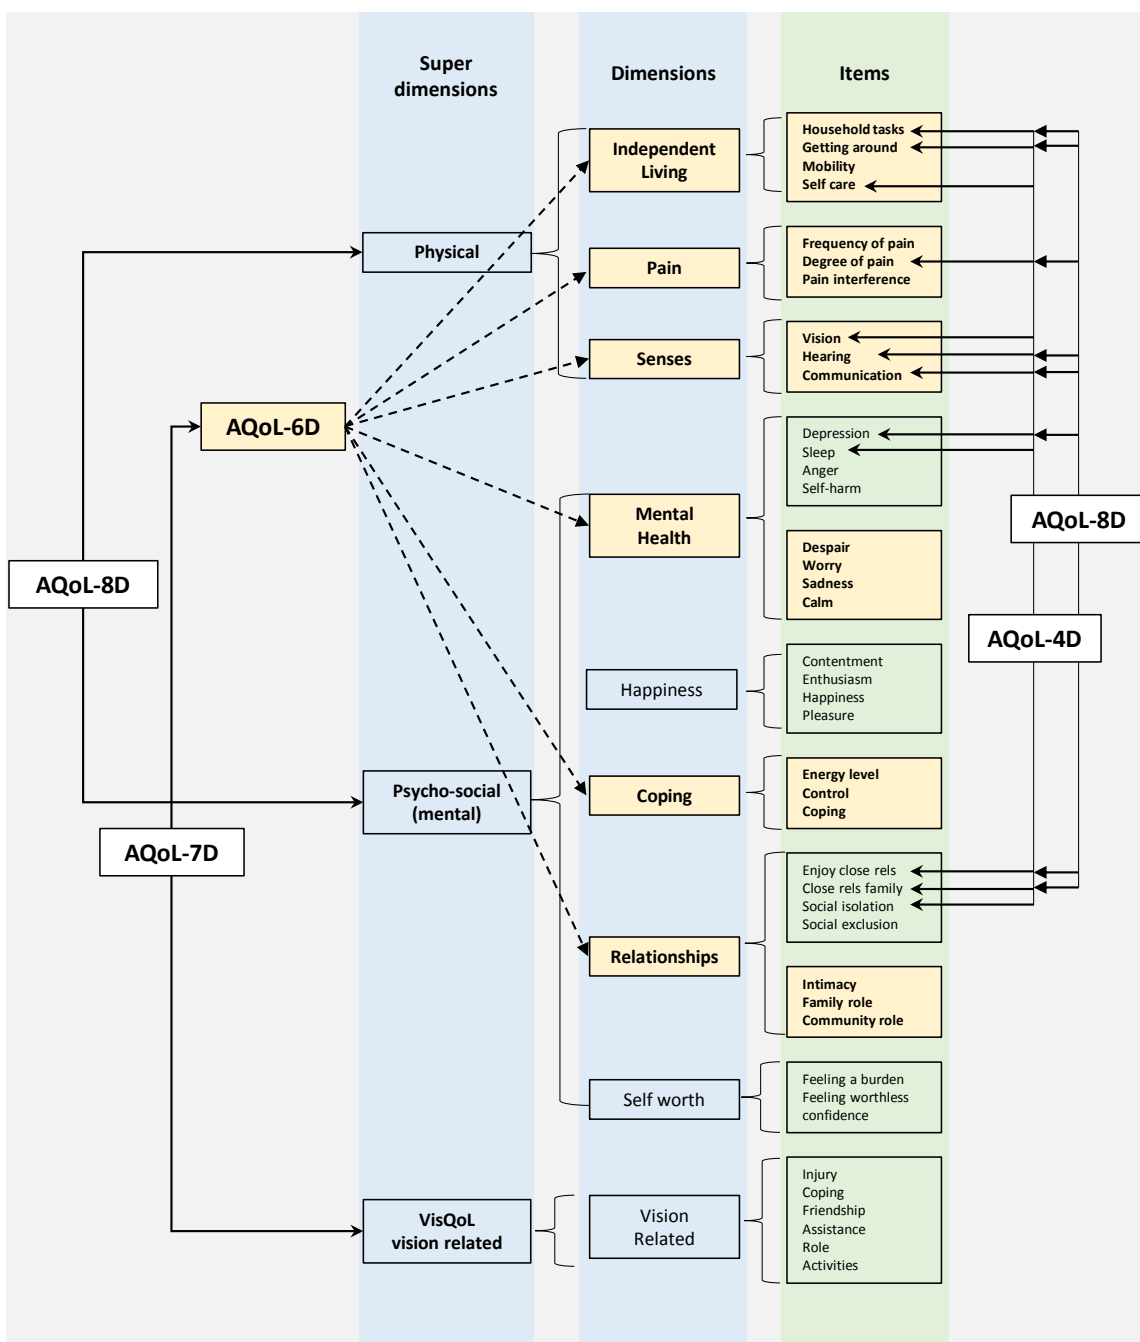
Super dimensions

Dimensions

Items

AQoL-8D

AQoL-6D

AQoL-7D

Physical

Psycho-social (mental)

VisQoL vision related

Independent Living

Pain

Senses

Mental Health

Happiness

Coping

Relationships

Self worth

Vision Related

Household tasks
Getting around
Mobility
Self care

Frequency of pain
Degree of pain
Pain interference

Vision
Hearing
Communication

Depression
Sleep
Anger
Self-harm

Despair
Worry
Sadness
Calm

Contentment
Enthusiasm
Happiness
Pleasure

Energy level
Control
Coping

Enjoy close rels
Close rels family
Social isolation
Social exclusion

Intimacy
Family role
Community role

Feeling a burden
Feeling worthless
confidence

Injury
Coping
Friendship
Assistance
Role
Activities

AQoL-8D

AQoL-4D